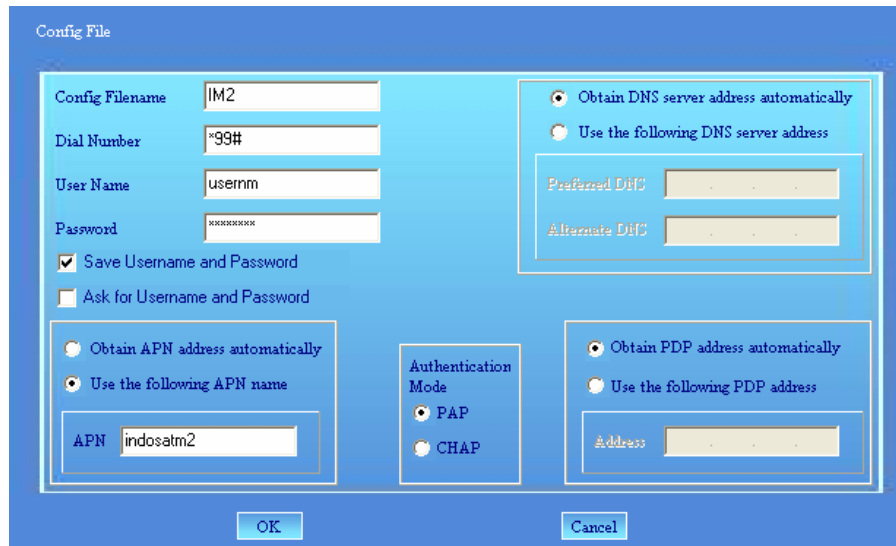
Config File

Config Filename IM2

Dial Number *99#

User Name usernm

Password ********

Save Username and Password

Ask for Username and Password

Obtain DNS server address automatically

Use the following DNS server address

Preferred DNS

Alternate DNS

Obtain APN address automatically

Use the following APN name

APN indosatm2

Authentication Mode

PAP

CHAP

Obtain PDP address automatically

Use the following PDP address

Address

OK

Cancel